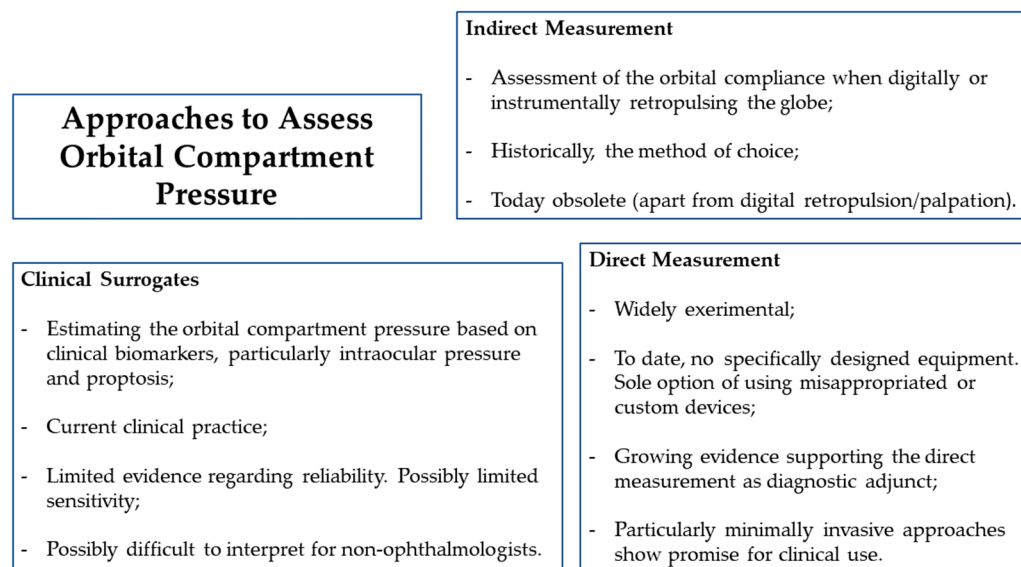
Approaches to Assess Orbital Compartment Pressure

Indirect Measurement

- Assessment of the orbital compliance when digitally or instrumentally retropulsing the globe;

- Historically, the method of choice;

- Today obsolete (apart from digital retropulsion/palpation).

Clinical Surrogates

- Estimating the orbital compartment pressure based on clinical biomarkers, particularly intraocular pressure and proptosis;

- Current clinical practice;

- Limited evidence regarding reliability. Possibly limited sensitivity;

- Possibly difficult to interpret for non-ophthalmologists.

Direct Measurement

- Widely exerimental;

- To date, no specifically designed equipment. Sole option of using misappropriated or custom devices;

- Growing evidence supporting the direct measurement as diagnostic adjunct;

- Particularly minimally invasive approaches show promise for clinical use.